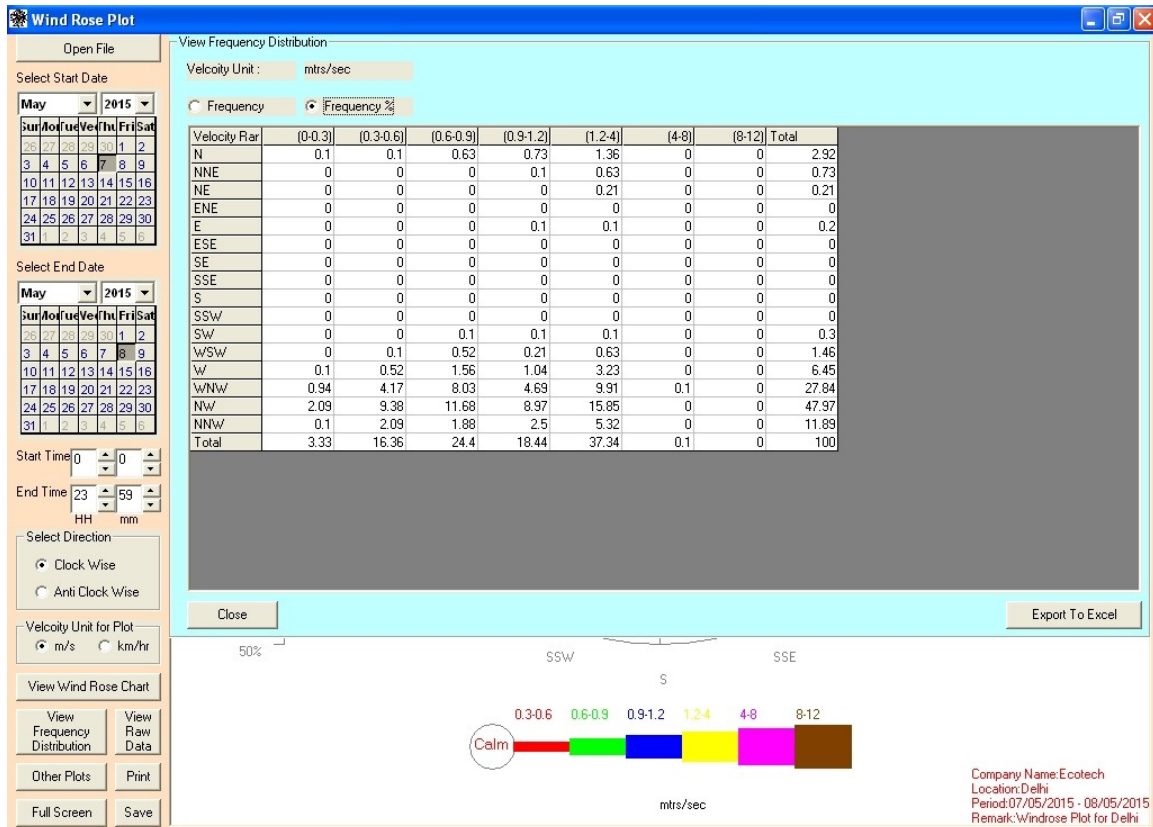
Wind Rose Plot

Open File

Select Start Date

May 2015

| Sun | Mon | Tue | Wed | Thu | Fri | Sat |
|---|---|---|---|---|---|---|
| 26 | 27 | 28 | 29 | 30 | 1 | 2 |
| 3 | 4 | 5 | 6 | 7 | 8 | 9 |
| 10 | 11 | 12 | 13 | 14 | 15 | 16 |
| 17 | 18 | 19 | 20 | 21 | 22 | 23 |
| 24 | 25 | 26 | 27 | 28 | 29 | 30 |
| 31 | 1 | 2 | 3 | 4 | 5 | 6 |

Select End Date

May 2015

| Sun | Mon | Tue | Wed | Thu | Fri | Sat |
|---|---|---|---|---|---|---|
| 26 | 27 | 28 | 29 | 30 | 1 | 2 |
| 3 | 4 | 5 | 6 | 7 | 8 | 9 |
| 10 | 11 | 12 | 13 | 14 | 15 | 16 |
| 17 | 18 | 19 | 20 | 21 | 22 | 23 |
| 24 | 25 | 26 | 27 | 28 | 29 | 30 |
| 31 | 1 | 2 | 3 | 4 | 5 | 6 |

Start Time 0 0

End Time 23 59

HH mm

Select Direction

Clock Wise

Anti Clock Wise

Velcoity Unit for Plot

m/s km/hr

View Wind Rose Chart

View Frequency Distribution

View Raw Data

Other Plots

Print

Full Screen

Save

View Frequency Distribution

Velcoity Unit : mtrs/sec

Frequency

Frequency %

| Velocity Rar | (0-0.3] | (0.3-0.6] | (0.6-0.9] | (0.9-1.2] | (1.2-4] | (4-8] | (8-12] | Total |
|---|---|---|---|---|---|---|---|---|
| N | 0.1 | 0.1 | 0.63 | 0.73 | 1.36 | 0 | 0 | 2.92 |
| NNE | 0 | 0 | 0 | 0.1 | 0.63 | 0 | 0 | 0.73 |
| NE | 0 | 0 | 0 | 0 | 0.21 | 0 | 0 | 0.21 |
| ENE | 0 | 0 | 0 | 0 | 0 | 0 | 0 | 0 |
| E | 0 | 0 | 0 | 0.1 | 0.1 | 0 | 0 | 0.2 |
| ESE | 0 | 0 | 0 | 0 | 0 | 0 | 0 | 0 |
| SE | 0 | 0 | 0 | 0 | 0 | 0 | 0 | 0 |
| SSE | 0 | 0 | 0 | 0 | 0 | 0 | 0 | 0 |
| S | 0 | 0 | 0 | 0 | 0 | 0 | 0 | 0 |
| SSW | 0 | 0 | 0 | 0 | 0 | 0 | 0 | 0 |
| SW | 0 | 0 | 0.1 | 0.1 | 0.1 | 0 | 0 | 0.3 |
| WSW | 0 | 0.1 | 0.52 | 0.21 | 0.63 | 0 | 0 | 1.46 |
| W | 0.1 | 0.52 | 1.56 | 1.04 | 3.23 | 0 | 0 | 6.45 |
| WNW | 0.94 | 4.17 | 8.03 | 4.69 | 9.91 | 0.1 | 0 | 27.84 |
| NW | 2.09 | 9.38 | 11.68 | 8.97 | 15.85 | 0 | 0 | 47.97 |
| NNW | 0.1 | 2.09 | 1.88 | 2.5 | 5.32 | 0 | 0 | 11.89 |
| Total | 3.33 | 16.36 | 24.4 | 18.44 | 37.34 | 0.1 | 0 | 100 |

Close

Export To Excel

50%

SSW

SSE

S

0.3-0.6 0.6-0.9 0.9-1.2 1.2-4 4-8 8-12

Calm

mtrs/sec

Company Name:Ecotech
Location:Delhi
Period:07/05/2015 - 08/05/2015
Remark:Windrose Plot for Delhi